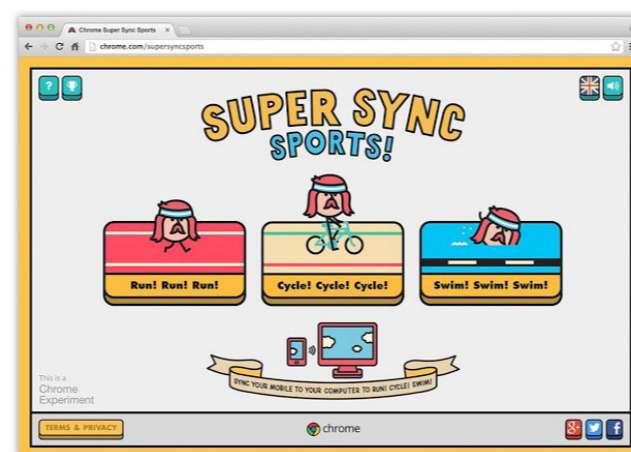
Chrome Super Sync Sports ×

chrome.com/supersyncsports

?

SUPER SYNC SPORTS!

Run! Run! Run!

Cycle! Cycle! Cycle!

Swim! Swim! Swim!

SYNC YOUR MOBILE TO YOUR COMPUTER TO RUN! CYCLE! SWIM!

This is a Chrome Experiment

TERMS & PRIVACY

chrome